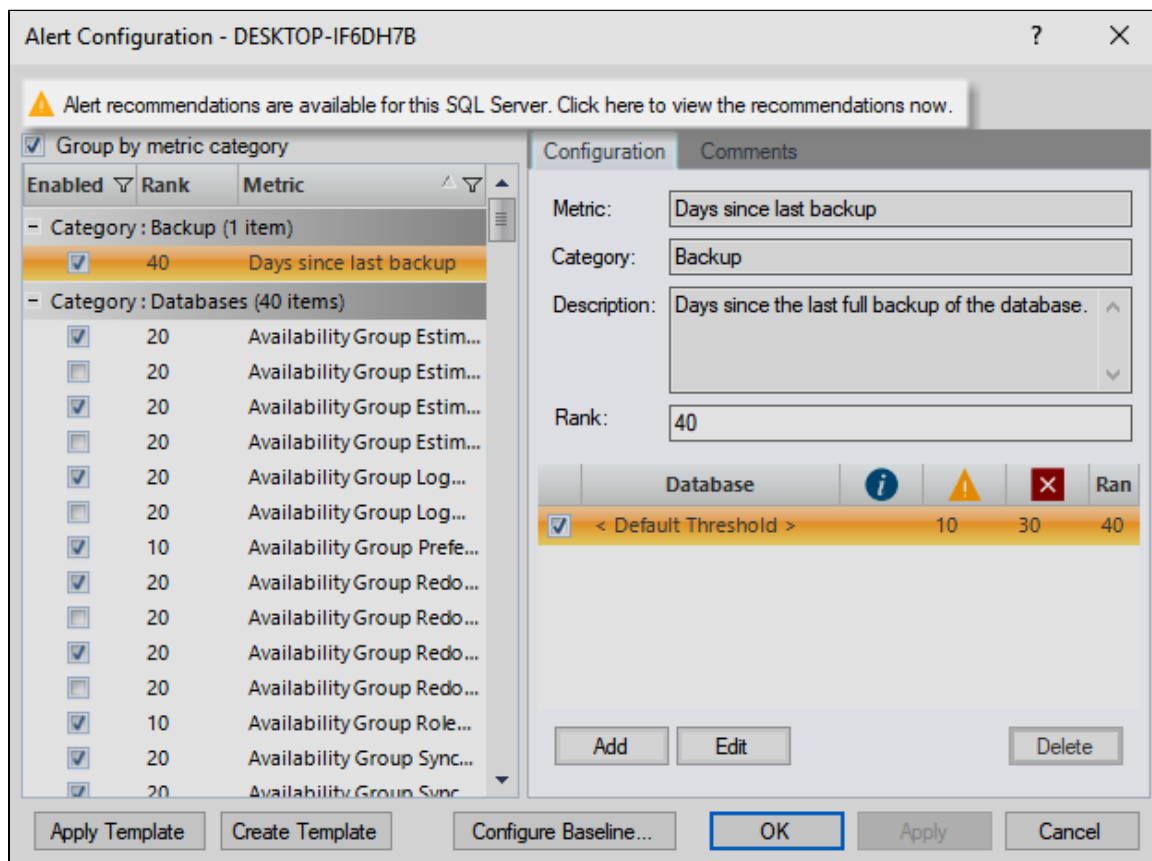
Alert Configuration - DESKTOP-IF6DH7B

?

X

Alert recommendations are available for this SQL Server. Click here to view the recommendations now.

Group by metric category

| Enabled | Rank | Metric |
|---|---|---|
| - Category : Backup (1 item) | | |
| ☑ | 40 | Days since last backup |
| - Category : Databases (40 items) | | |
| ☑ | 20 | Availability Group Estim... |
| ☐ | 20 | Availability Group Estim... |
| ☑ | 20 | Availability Group Estim... |
| ☐ | 20 | Availability Group Estim... |
| ☑ | 20 | Availability Group Log... |
| ☐ | 20 | Availability Group Log... |
| ☑ | 10 | Availability Group Prefe... |
| ☑ | 20 | Availability Group Redo... |
| ☐ | 20 | Availability Group Redo... |
| ☑ | 20 | Availability Group Redo... |
| ☐ | 20 | Availability Group Redo... |
| ☑ | 10 | Availability Group Role... |
| ☑ | 20 | Availability Group Sync... |
| ☑ | 20 | Availability Group Sync |

Configuration

Comments

Metric: Days since last backup

Category: Backup

Description: Days since the last full backup of the database.

Rank: 40

| | Database | | | | Ran |
|---|---|---|---|---|---|
| ☑ | < Default Threshold > | 10 | 30 | | 40 |

Add

Edit

Delete

Apply Template

Create Template

Configure Baseline...

OK

Apply

Cancel